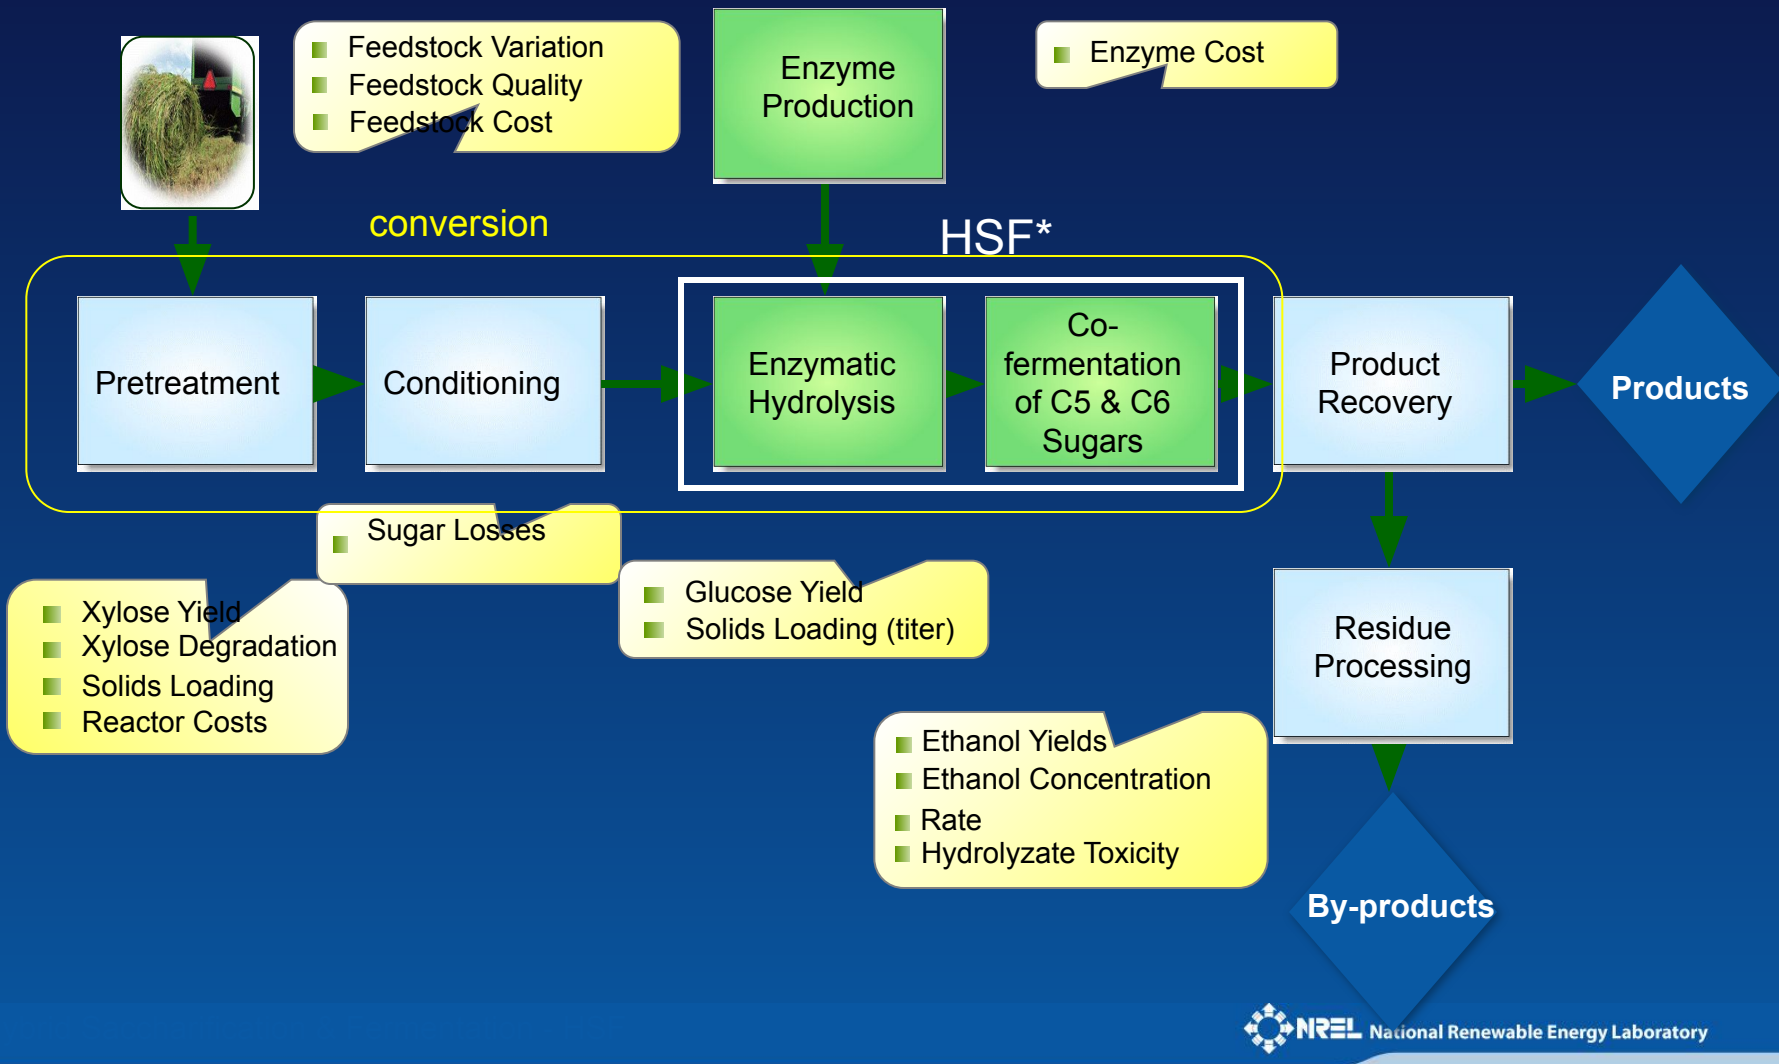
Feedstock Variation
Feedstock Quality
Feedstock Cost

Enzyme Production

Enzyme Cost

conversion

HSF*

Pretreatment

Conditioning

Enzymatic Hydrolysis

Co-fermentation of C5 & C6 Sugars

Product Recovery

Products

Sugar Losses

Xylose Yield
Xylose Degradation
Solids Loading
Reactor Costs

Glucose Yield
Solids Loading (titer)

Residue Processing

Ethanol Yields
Ethanol Concentration
Rate
Hydrolyzate Toxicity

By-products

NREL National Renewable Energy Laboratory